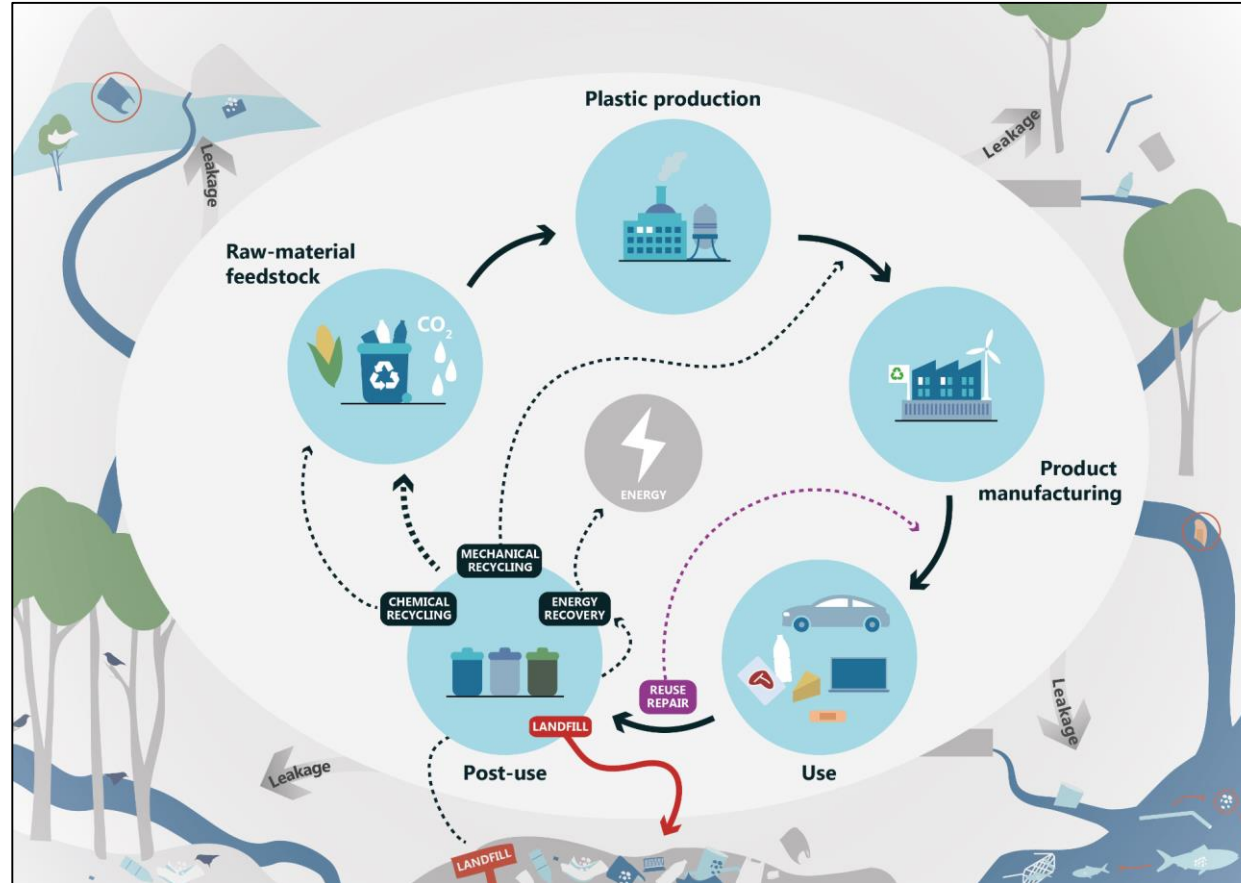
Plastic production

Raw-material feedstock

$CO_2$

Product manufacturing

ENERGY

MECHANICAL RECYCLING

CHEMICAL RECYCLING

ENERGY RECOVERY

REUSE REPAIR

LANDFILL

Post-use

Use

Leakage

Leakage

Leakage

Leakage

LANDFILL